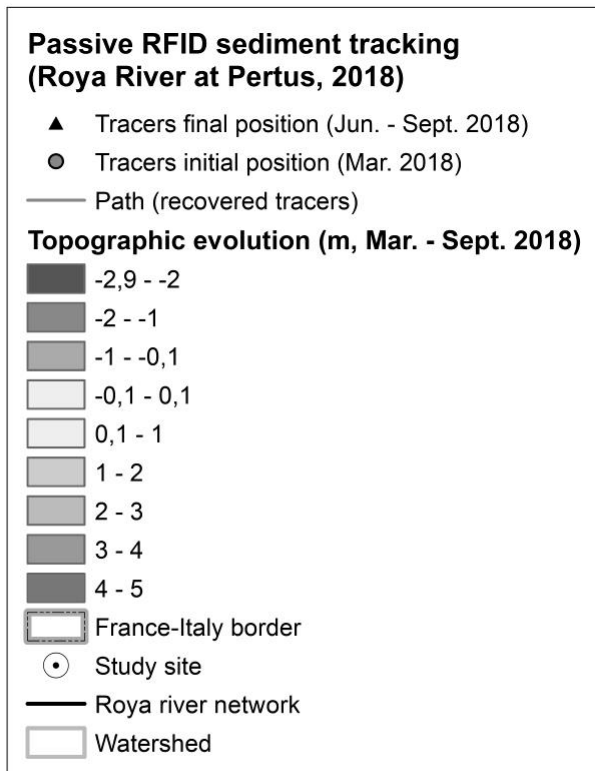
Passive RFID sediment tracking
(Roya River at Pertus, 2018)

Tracers final position (Jun. - Sept. 2018)
Tracers initial position (Mar. 2018)
Path (recovered tracers)

Topographic evolution (m, Mar. - Sept. 2018)
-2,9 - -2
-2 - -1
-1 - -0,1
-0,1 - 0,1
0,1 - 1
1 - 2
2 - 3
3 - 4
4 - 5
France-Italy border
Study site
Roya river network
Watershed